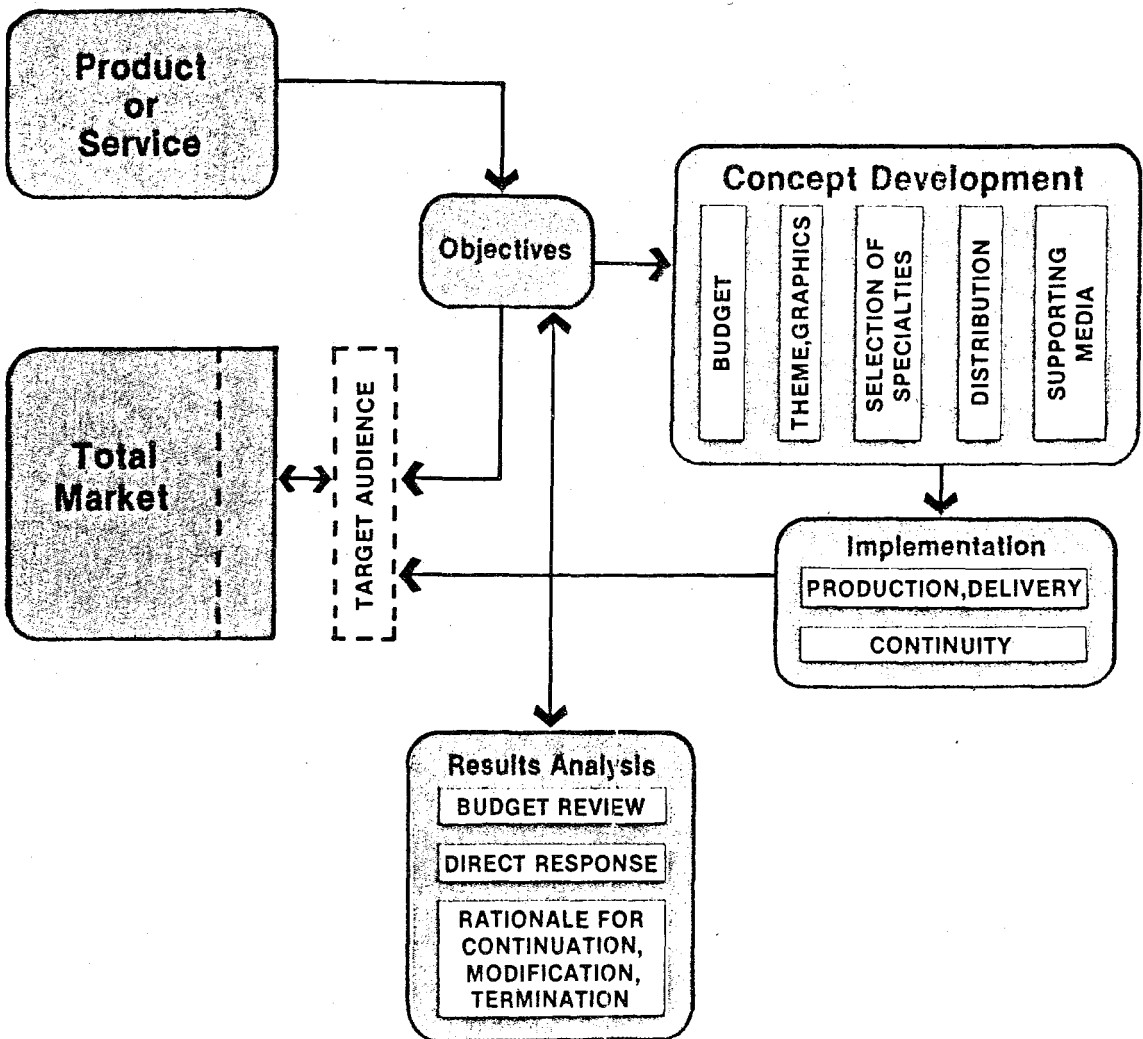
Product or Service

Objectives

Concept Development

BUDGET

THEME,GRAPHICS

SELECTION OF SPECIALTIES

DISTRIBUTION

SUPPORTING MEDIA

Total Market

TARGET AUDIENCE

Implementation

PRODUCTION,DELIVERY

CONTINUITY

Results Analysis

BUDGET REVIEW

DIRECT RESPONSE

RATIONALE FOR CONTINUATION, MODIFICATION, TERMINATION